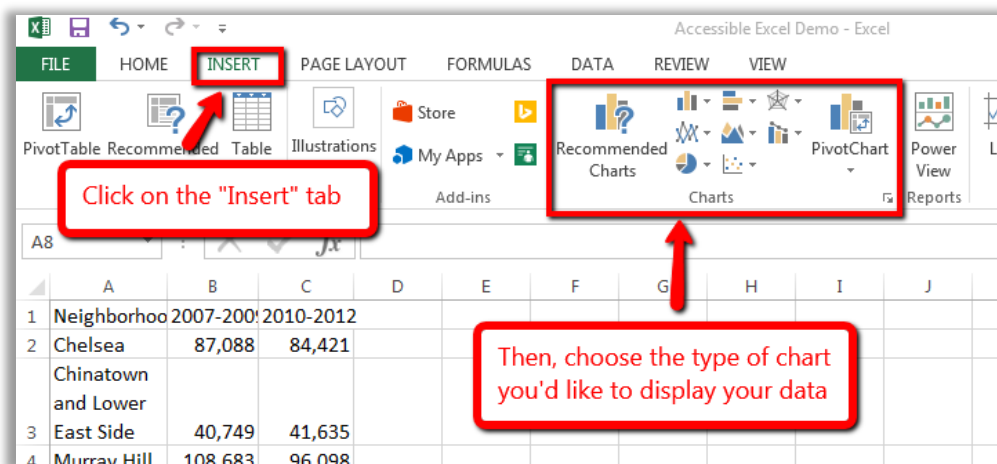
Accessible Excel Demo - Excel

FILE HOME INSERT PAGE LAYOUT FORMULAS DATA REVIEW VIEW

PivotTable Recommended Table Illustrations Store My Apps Add-ins Recommended Charts PivotChart Charts Power View Reports

Click on the "Insert" tab

A8

| | A | B | C | D | E | F | G | H | I | J |
|---|---|---|---|---|---|---|---|---|---|---|
| 1 | Neighborhoo | 2007-2009 | 2010-2012 | | | | | | | |
| 2 | Chelsea | 87,088 | 84,421 | | | | | | | |
| 3 | Chinatown and Lower East Side | 40,749 | 41,635 | | | | | | | |
| 4 | Murray Hill | 108,683 | 96,098 | | | | | | | |

Then, choose the type of chart you'd like to display your data